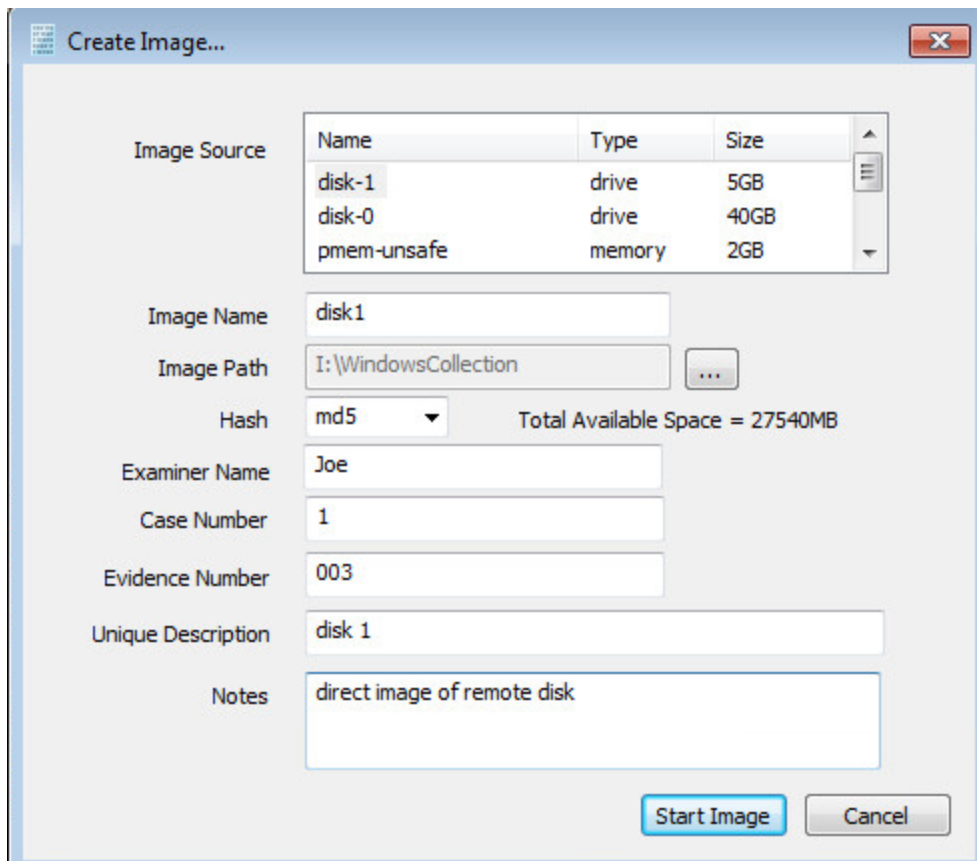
Create Image...

Image Source

| Name | Type | Size |
|---|---|---|
| disk-1 | drive | 5GB |
| disk-0 | drive | 40GB |
| pmem-unsafe | memory | 2GB |

Image Name disk1

Image Path I:\WindowsCollection ...

Hash md5

Total Available Space = 27540MB

Examiner Name Joe

Case Number 1

Evidence Number 003

Unique Description disk 1

Notes direct image of remote disk

Start Image Cancel